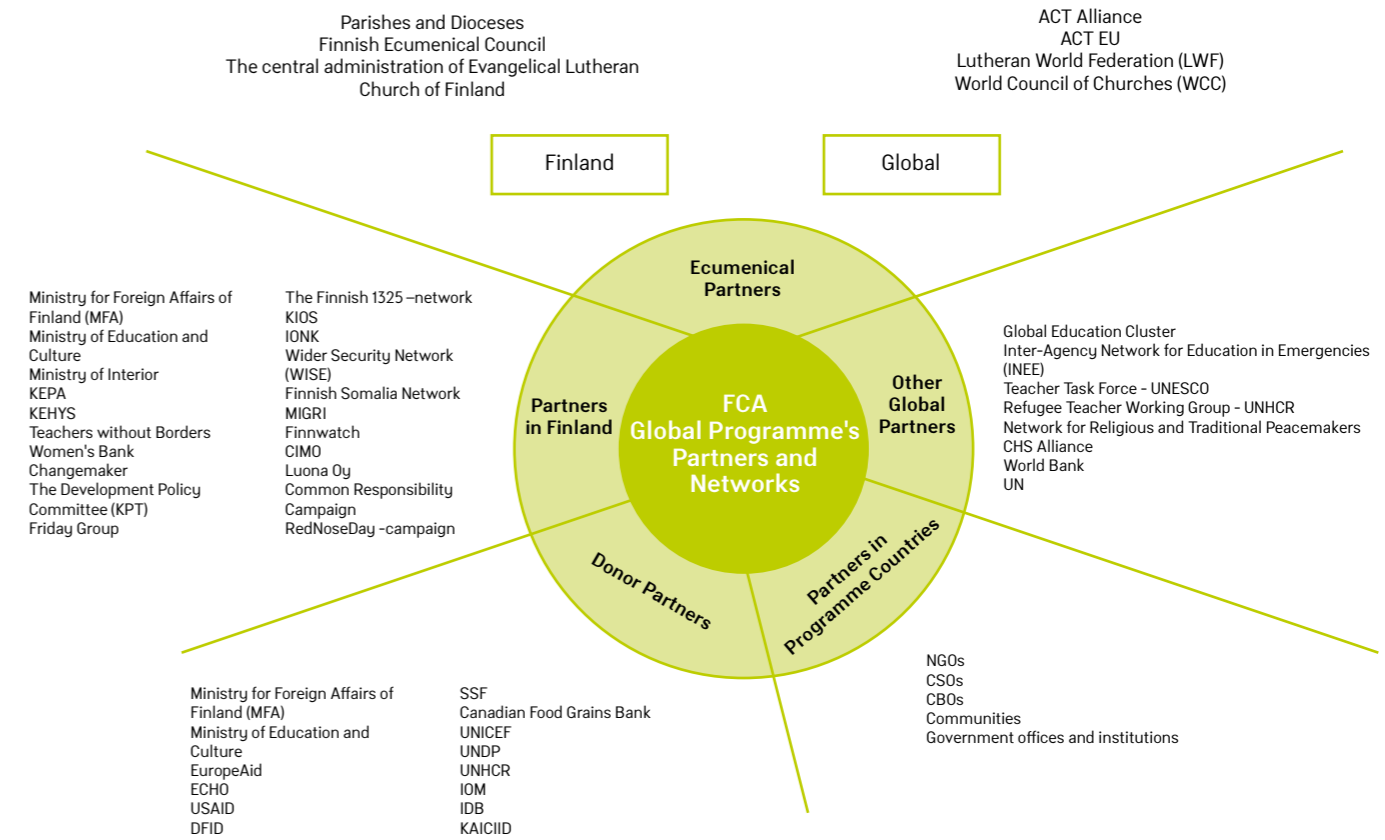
Parishes and Dioceses
Finnish Ecumenical Council
The central administration of Evangelical Lutheran Church of Finland

ACT Alliance
ACT EU
Lutheran World Federation (LWF)
World Council of Churches (WCC)

Finland

Global

Ecumenical Partners

Partners in Finland

FCA Global Programme's Partners and Networks

Other Global Partners

Donor Partners

Partners in Programme Countries

Ministry for Foreign Affairs of Finland (MFA)
Ministry of Education and Culture
Ministry of Interior
KEPA
KEHYS
Teachers without Borders
Women's Bank
Changemaker
The Development Policy Committee (KPT)
Friday Group

The Finnish 1325 –network
KIOS
IONK
Wider Security Network (WISE)
Finnish Somalia Network
MIGRI
Finnwatch
CIMO
Luona Oy
Common Responsibility Campaign
RedNoseDay -campaign

Global Education Cluster
Inter-Agency Network for Education in Emergencies (INEE)
Teacher Task Force - UNESCO
Refugee Teacher Working Group - UNHCR
Network for Religious and Traditional Peacemakers
CHS Alliance
World Bank
UN

NGOs
CSOs
CBOs
Communities
Government offices and institutions

Ministry for Foreign Affairs of Finland (MFA)
Ministry of Education and Culture
EuropeAid
ECHO
USAID
DFID

SSF
Canadian Food Grains Bank
UNICEF
UNDP
UNHCR
IOM
IDB
KAICIID